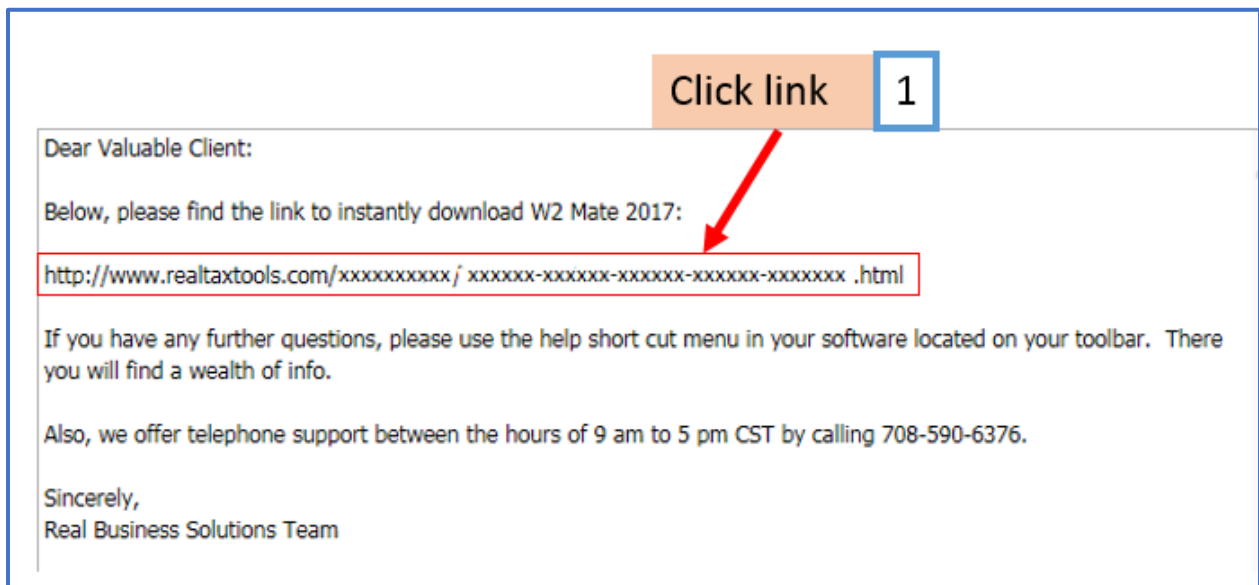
Click link 1

Dear Valuable Client:

Below, please find the link to instantly download W2 Mate 2017:

http://www.realtaxtools.com/xxxxxxxxxx/ xxxxxx-xxxxxx-xxxxxx-xxxxxx-xxxxxxx .html

If you have any further questions, please use the help short cut menu in your software located on your toolbar. There you will find a wealth of info.

Also, we offer telephone support between the hours of 9 am to 5 pm CST by calling 708-590-6376.

Sincerely,
Real Business Solutions Team